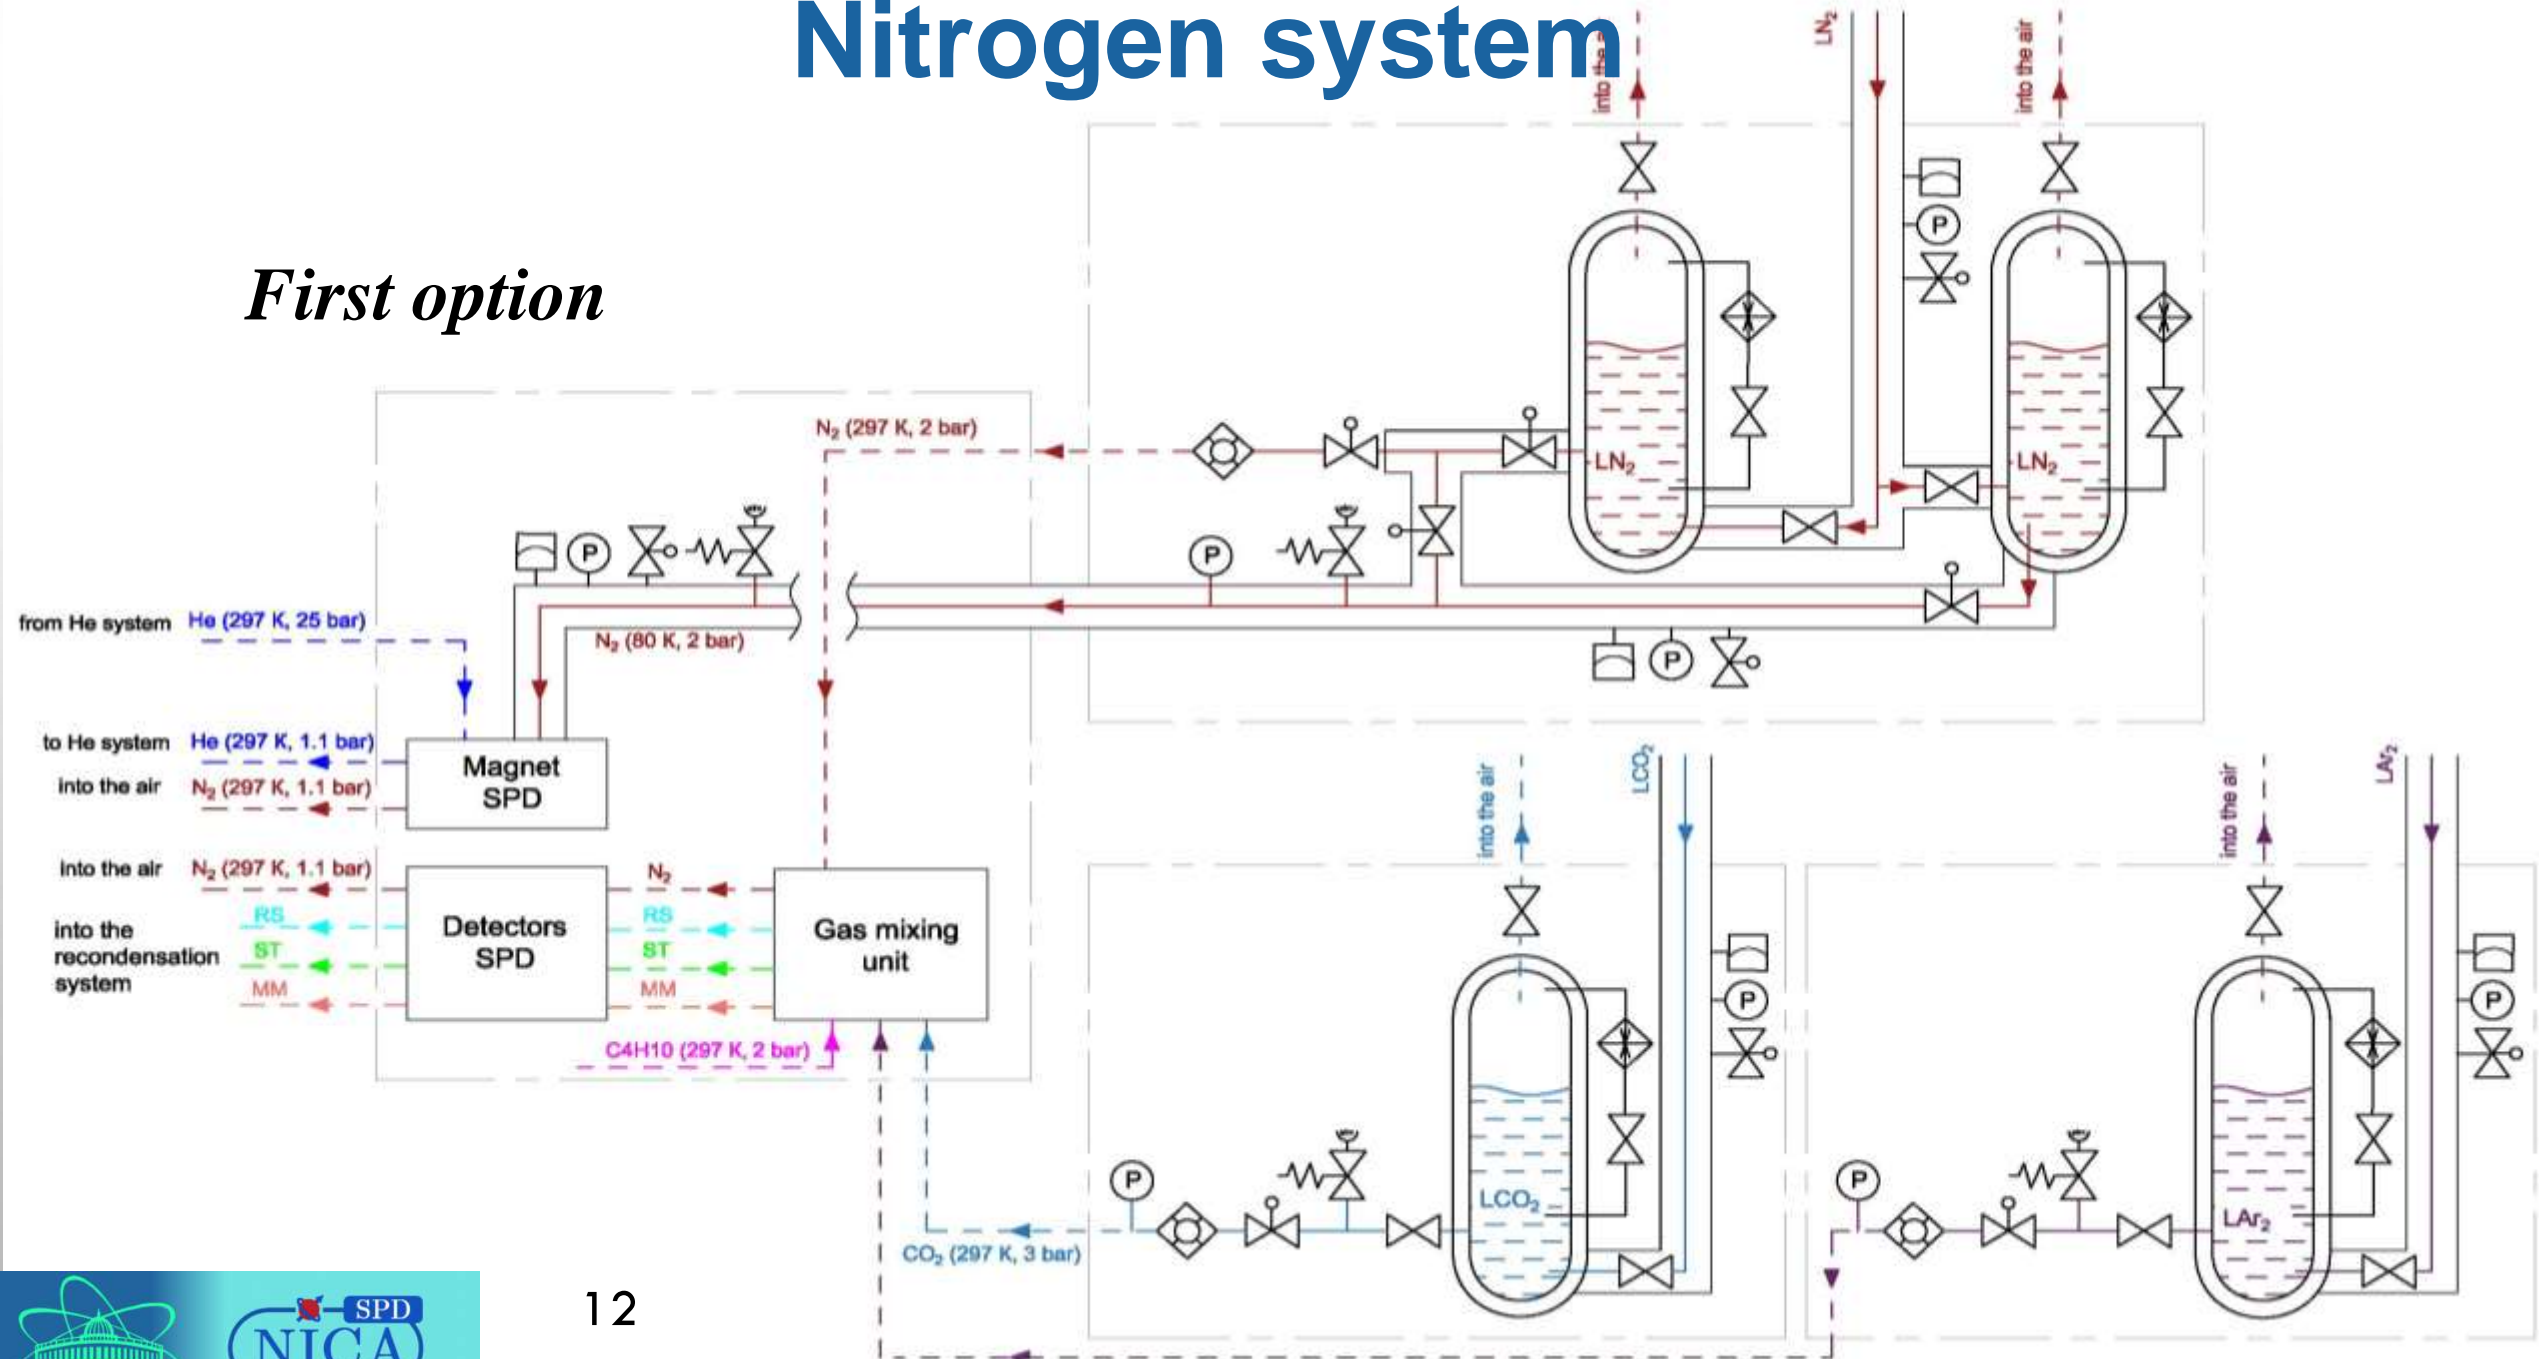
Nitrogen system

First option

into the air

$LN_2$

into the air

$N_2$ (297 K, 2 bar)

P

P

$LN_2$

$LN_2$

P

P

from He system He (297 K, 25 bar)

$N_2$ (80 K, 2 bar)

P

to He system He (297 K, 1.1 bar)

into the air $N_2$ (297 K, 1.1 bar)

Magnet SPD

into the air $N_2$ (297 K, 1.1 bar)

$N_2$

into the recondensation system

RS

ST

MM

Detectors SPD

RS

ST

MM

Gas mixing unit

C4H10 (297 K, 2 bar)

into the air

$LCO_2$

into the air

$LAr_2$

P

P

P

P

$LCO_2$

$LAr_2$

$CO_2$ (297 K, 3 bar)

SPD

NICA

12